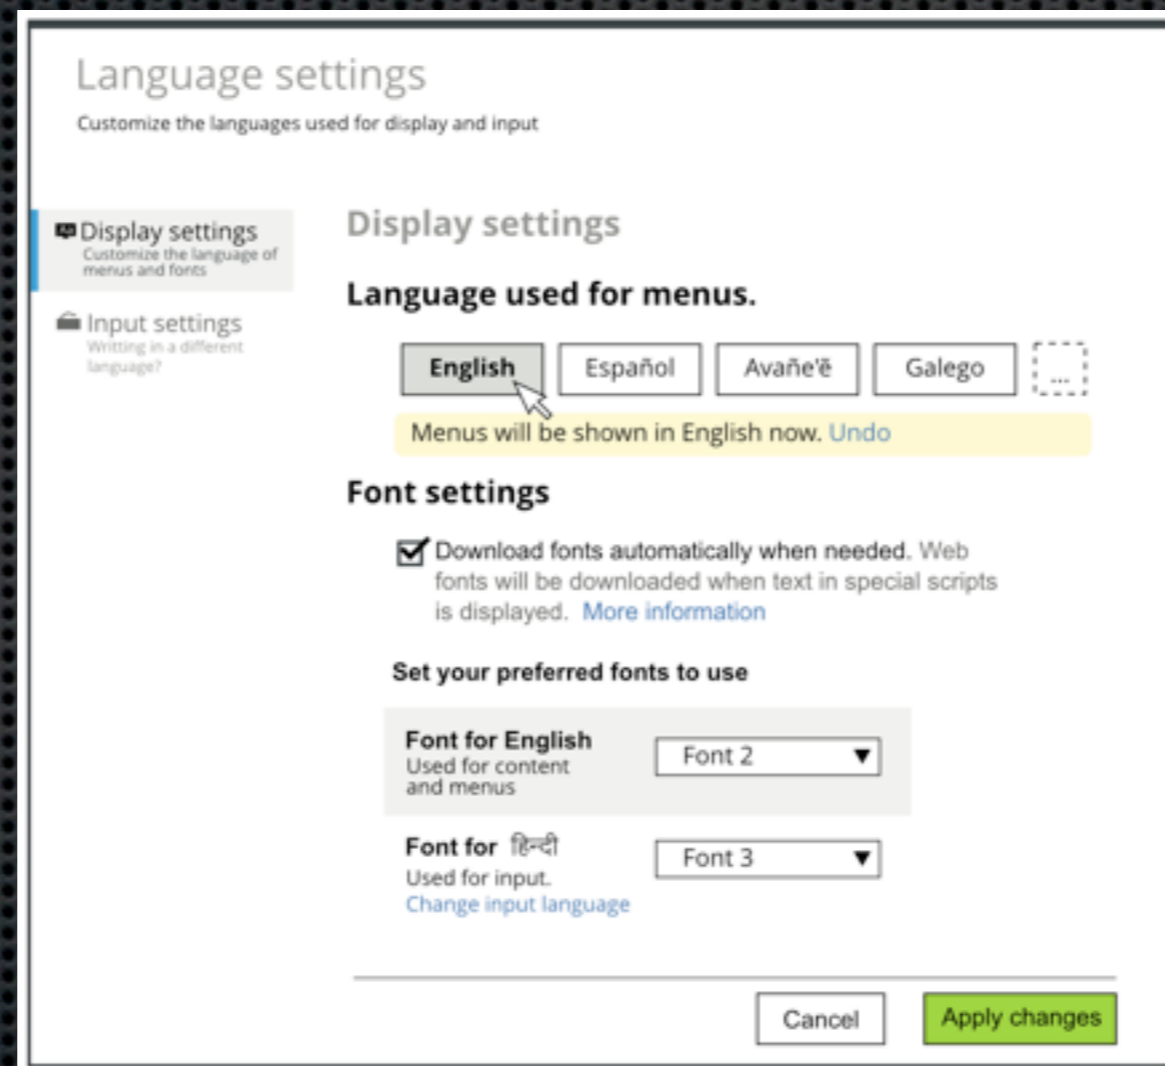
Language settings

Customize the languages used for display and input

Display settings
Customize the language of menus and fonts

Input settings
Writing in a different language?

Display settings

Language used for menus.

English | Español | Avañe'ẽ | Galego | ...

Menus will be shown in English now. Undo

Font settings

Download fonts automatically when needed. Web fonts will be downloaded when text in special scripts is displayed. More information

Set your preferred fonts to use

Font for English
Used for content and menus

Font 2 ▼

Font for हिन्दी
Used for input.
Change input language

Font 3 ▼

Cancel

Apply changes